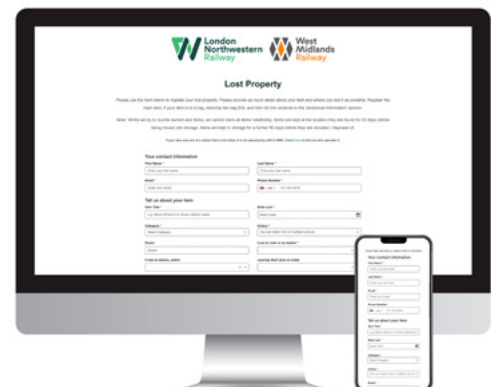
London Northwestern Railway

West Midlands Railway

Lost Property

Please use the form below to register your lost property. Please provide as much detail about your item and where you lost it as possible. Register the main item. If your item is in a bag, describe the bag first, and then list the contents in the 'Additional Information' section.

Note: Whilst we try to reunite owners and items, we cannot store all items indefinitely. Items are kept at the location they are found for 10 days before being moved into storage. Items are kept in storage for a further 90 days before they are donated / disposed of.

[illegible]

Your contact information

First Name *

Last Name *

Email *

Phone Number *

Tell us about your item

Item Title *

Date Lost *

Category *

Colour *

Brand

Lost on train or at station *

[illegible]

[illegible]

Your contact information

First Name *

Last Name *

Email *

Phone Number *

Tell us about your item

Item Title *

Date Lost *

Category *

Colour *

Brand